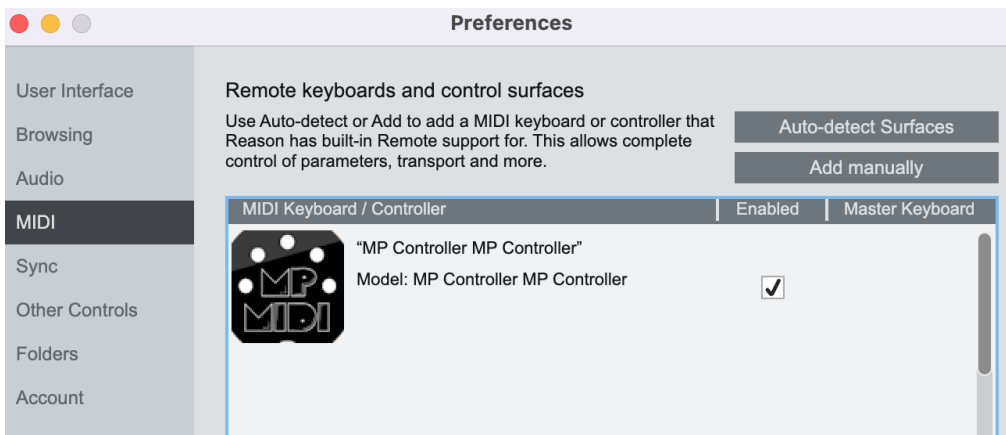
Preferences

User Interface
Browsing
Audio
MIDI
Sync
Other Controls
Folders
Account

Remote keyboards and control surfaces

Use Auto-detect or Add to add a MIDI keyboard or controller that Reason has built-in Remote support for. This allows complete control of parameters, transport and more.

Auto-detect Surfaces
Add manually

| MIDI Keyboard / Controller | Enabled | Master Keyboard |
|---|---|---|
| MP MIDI "MP Controller MP Controller" Model: MP Controller MP Controller | ✓ | |